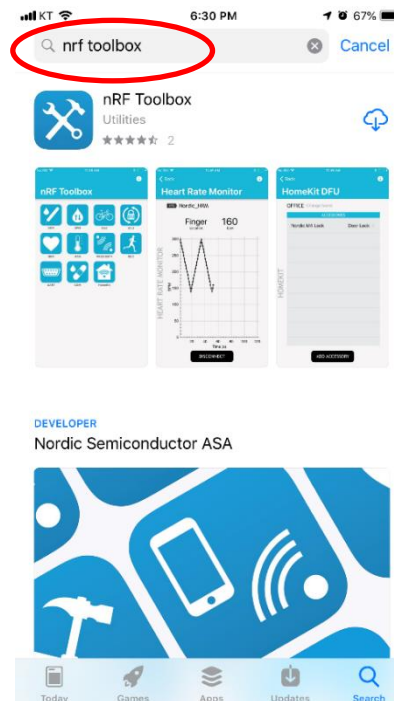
KT 6:30 PM 67%

nrf toolbox

Cancel

nRF Toolbox

Utilities

2

nRF Toolbox

Heart Rate Monitor

Nordic_HRM

Finger

160

HEART RATE MONITOR

DISCONNECT

HomeKit DFU

OFFICE

Nordic Kit Lock

Door Lock

HOMEKIT

ADD ACCESSORY

DEVELOPER

Nordic Semiconductor ASA

Today

Games

Apps

Updates

Search